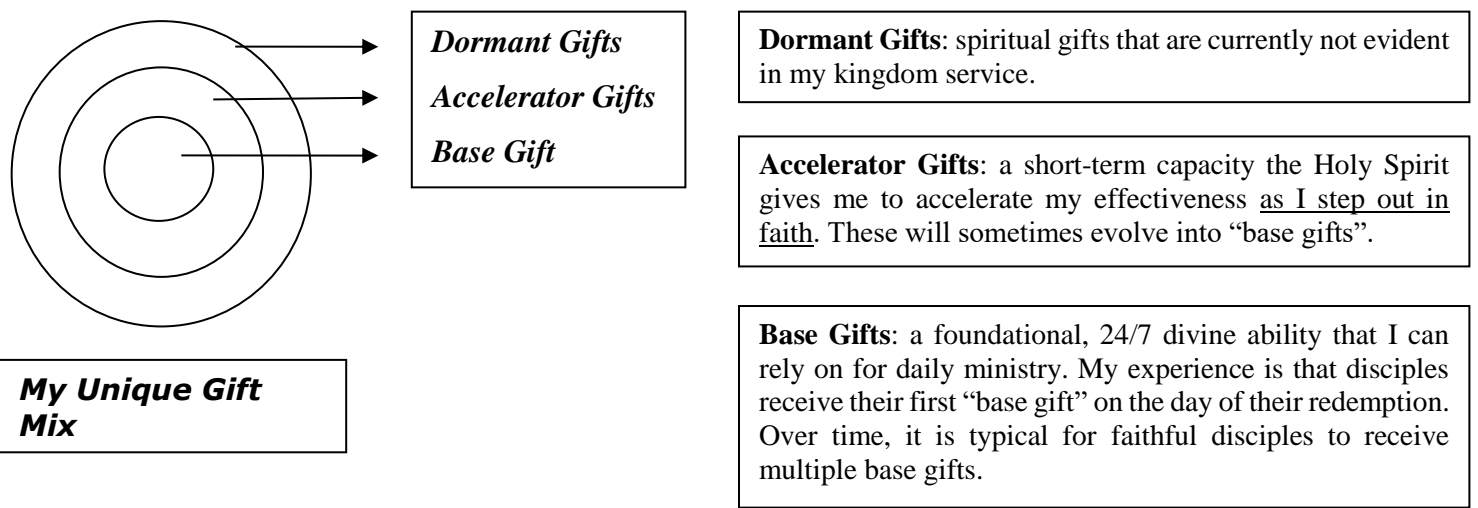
Dormant Gifts

Accelerator Gifts

Base Gift

My Unique Gift Mix

**Dormant Gifts**: spiritual gifts that are currently not evident in my kingdom service.

**Accelerator Gifts**: a short-term capacity the Holy Spirit gives me to accelerate my effectiveness as I step out in faith. These will sometimes evolve into "base gifts".

**Base Gifts**: a foundational, 24/7 divine ability that I can rely on for daily ministry. My experience is that disciples receive their first "base gift" on the day of their redemption. Over time, it is typical for faithful disciples to receive multiple base gifts.